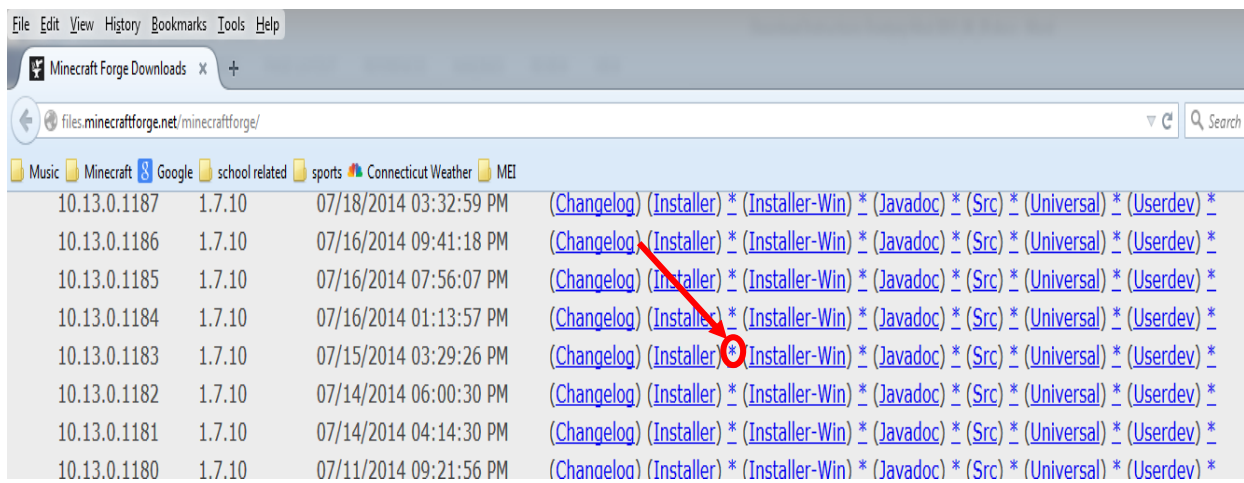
File Edit View History Bookmarks Tools Help

Minecraft Forge Downloads ×  +

files.minecraftforge.net/minecraftforge/

Search

Music  Minecraft  Google  school related  sports  Connecticut Weather  MEI

| | | | |
|---|---|---|---|
| 10.13.0.1187 | 1.7.10 | 07/18/2014 03:32:59 PM | (Changelog) (Installer) * (Installer-Win) * (Javadoc) * (Src) * (Universal) * (Userdev) * |
| 10.13.0.1186 | 1.7.10 | 07/16/2014 09:41:18 PM | (Changelog) (Installer) * (Installer-Win) * (Javadoc) * (Src) * (Universal) * (Userdev) * |
| 10.13.0.1185 | 1.7.10 | 07/16/2014 07:56:07 PM | (Changelog) (Installer) * (Installer-Win) * (Javadoc) * (Src) * (Universal) * (Userdev) * |
| 10.13.0.1184 | 1.7.10 | 07/16/2014 01:13:57 PM | (Changelog) (Installer) * (Installer-Win) * (Javadoc) * (Src) * (Universal) * (Userdev) * |
| 10.13.0.1183 | 1.7.10 | 07/15/2014 03:29:26 PM | (Changelog) (Installer) * (Installer-Win) * (Javadoc) * (Src) * (Universal) * (Userdev) * |
| 10.13.0.1182 | 1.7.10 | 07/14/2014 06:00:30 PM | (Changelog) (Installer) * (Installer-Win) * (Javadoc) * (Src) * (Universal) * (Userdev) * |
| 10.13.0.1181 | 1.7.10 | 07/14/2014 04:14:30 PM | (Changelog) (Installer) * (Installer-Win) * (Javadoc) * (Src) * (Universal) * (Userdev) * |
| 10.13.0.1180 | 1.7.10 | 07/11/2014 09:21:56 PM | (Changelog) (Installer) * (Installer-Win) * (Javadoc) * (Src) * (Universal) * (Userdev) * |